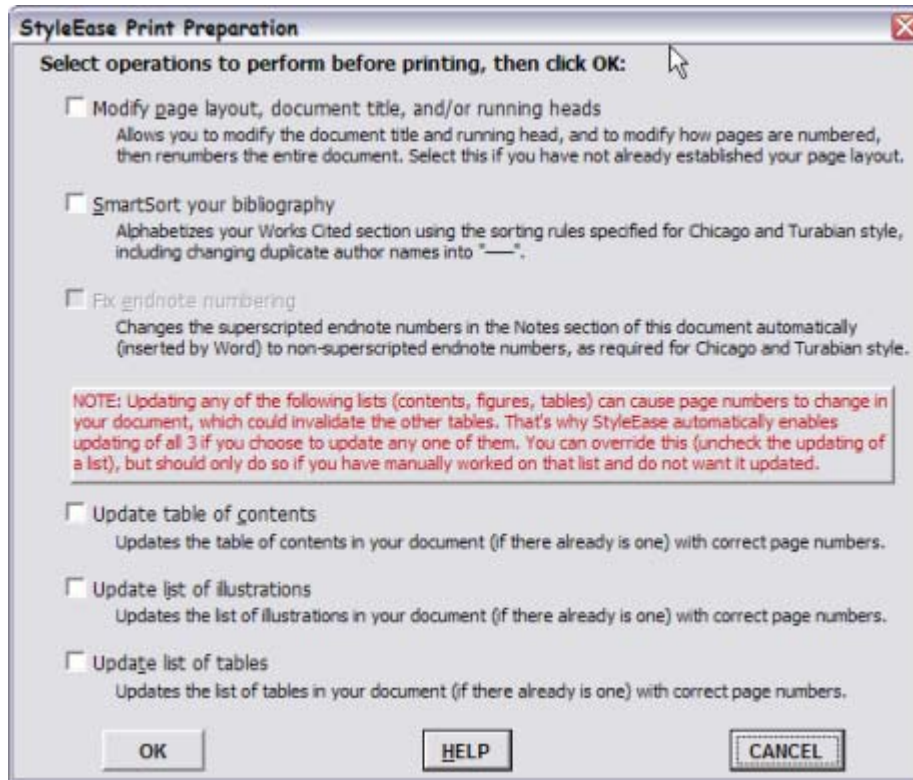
StyleEase Print Preparation

Select operations to perform before printing, then click OK:

Modify page layout, document title, and/or running heads
Allows you to modify the document title and running head, and to modify how pages are numbered, then renumbers the entire document. Select this if you have not already established your page layout.

SmartSort your bibliography
Alphabetizes your Works Cited section using the sorting rules specified for Chicago and Turabian style, including changing duplicate author names into "—".

Fix endnote numbering
Changes the superscripted endnote numbers in the Notes section of this document automatically (inserted by Word) to non-superscripted endnote numbers, as required for Chicago and Turabian style.

NOTE: Updating any of the following lists (contents, figures, tables) can cause page numbers to change in your document, which could invalidate the other tables. That's why StyleEase automatically enables updating of all 3 if you choose to update any one of them. You can override this (uncheck the updating of a list), but should only do so if you have manually worked on that list and do not want it updated.

Update table of contents
Updates the table of contents in your document (if there already is one) with correct page numbers.

Update list of illustrations
Updates the list of illustrations in your document (if there already is one) with correct page numbers.

Update list of tables
Updates the list of tables in your document (if there already is one) with correct page numbers.

OK HELP CANCEL